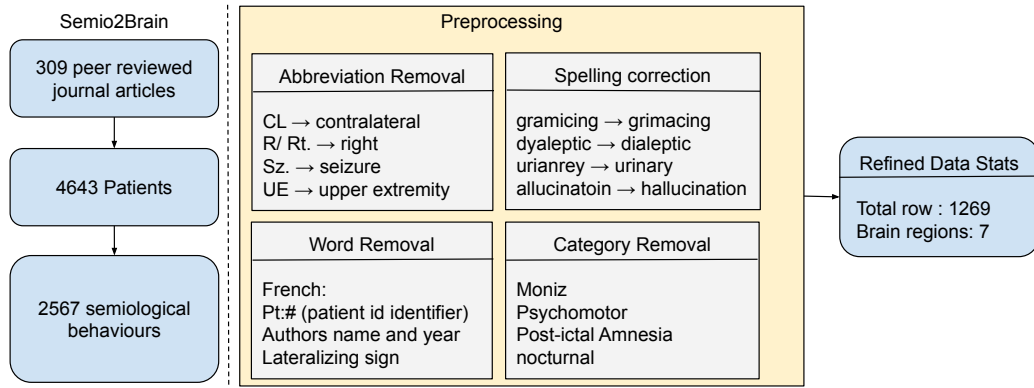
Semio2Brain

309 peer reviewed journal articles

4643 Patients

2567 semiological behaviours

Preprocessing

Abbreviation Removal

CL → contralateral
R/ Rt. → right
Sz. → seizure
UE → upper extremity

Spelling correction

gramicing → grimacing
dyaleptic → dialeptic
urianrey → urinary
allucinatoin → hallucination

Word Removal

French:
Pt:# (patient id identifier)
Authors name and year
Lateralizing sign

Category Removal

Moniz
Psychomotor
Post-ictal Amnesia
nocturnal

Refined Data Stats

Total row : 1269
Brain regions: 7